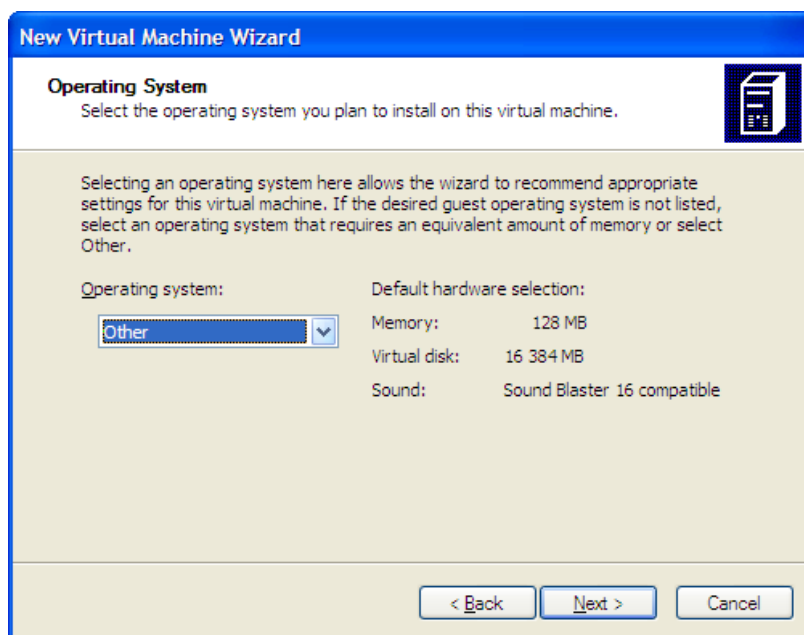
New Virtual Machine Wizard

Operating System
Select the operating system you plan to install on this virtual machine.

Selecting an operating system here allows the wizard to recommend appropriate settings for this virtual machine. If the desired guest operating system is not listed, select an operating system that requires an equivalent amount of memory or select Other.

Operating system:

Other

Default hardware selection:

| | |
|---|---|
| Memory: | 128 MB |
| Virtual disk: | 16 384 MB |
| Sound: | Sound Blaster 16 compatible |

< Back
Next >
Cancel